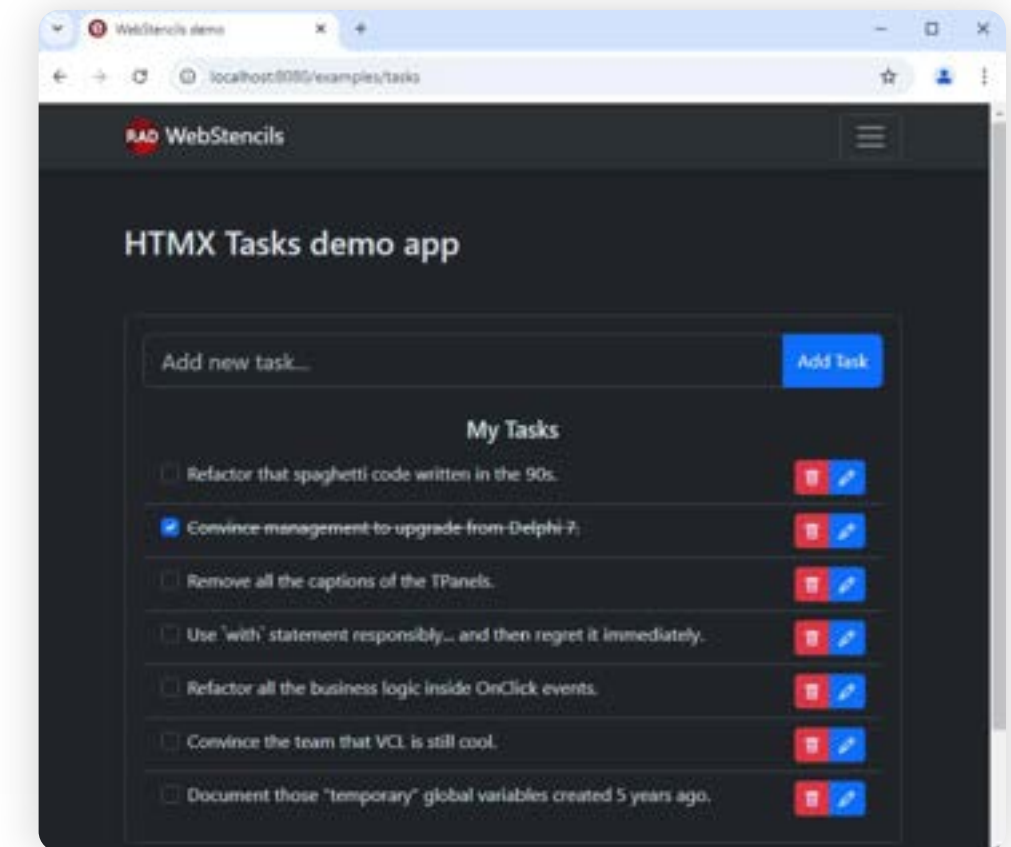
WebStencils demo

localhost:8080/examples/tasks

RAD WebStencils

HTMX Tasks demo app

Add new task...

Add Task

My Tasks

Refactor that spaghetti code written in the 90s.

Convince management to upgrade from Delphi 7.

Remove all the captions of the TPanels.

Use `with` statement responsibly... and then regret it immediately.

Refactor all the business logic inside OnClick events.

Convince the team that VCL is still cool.

Document those "temporary" global variables created 5 years ago.